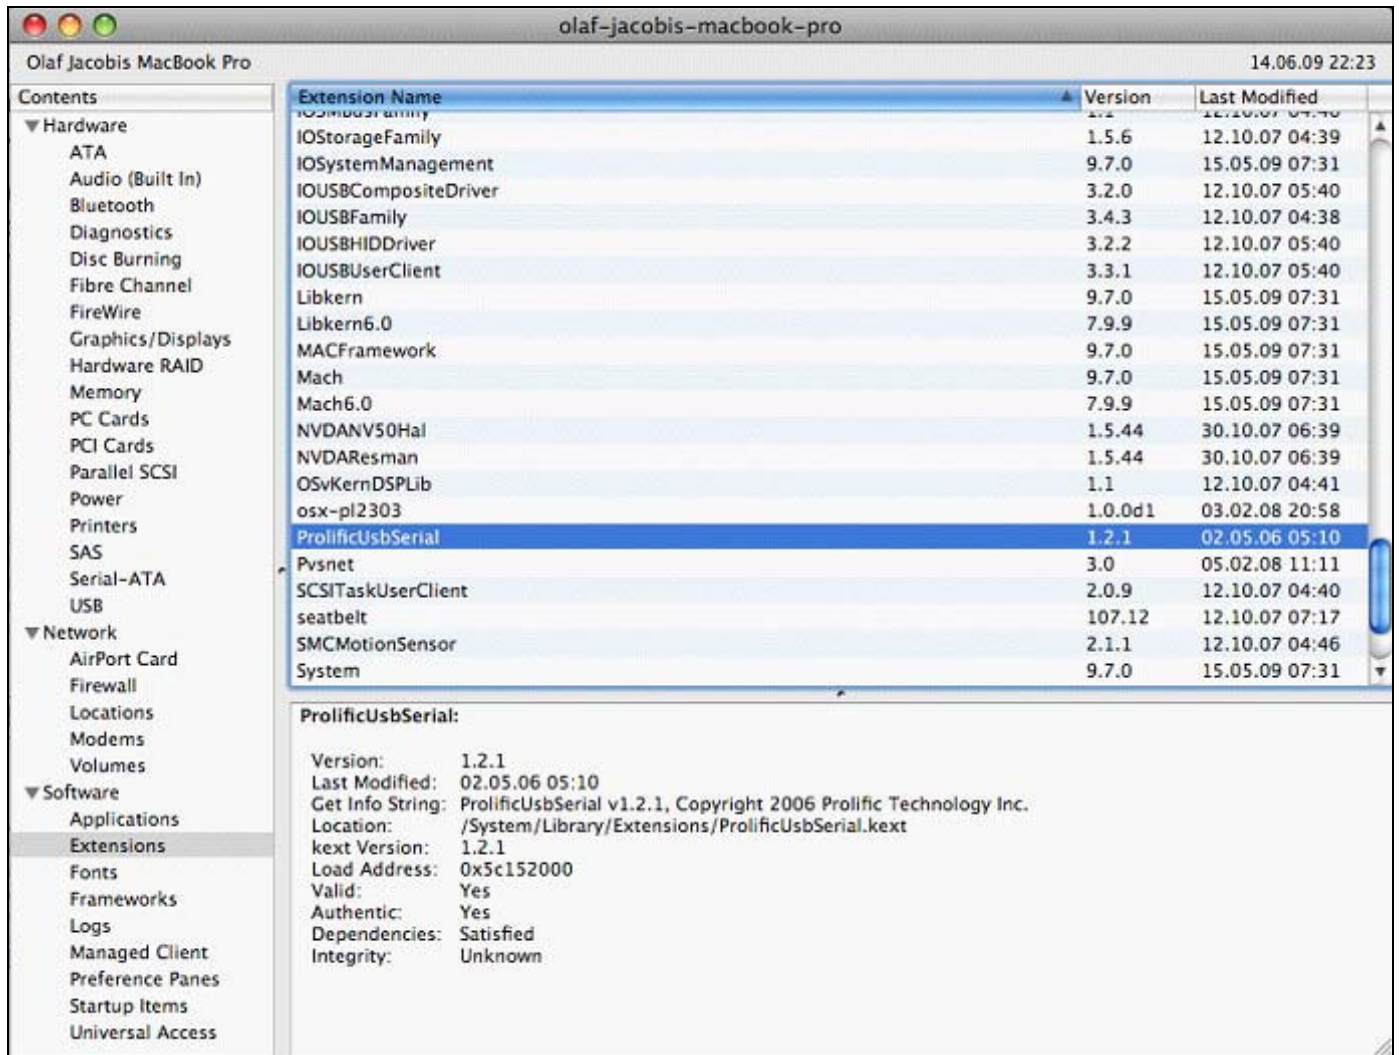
olaf-jacobis-macbook-pro

Olaf Jacobis MacBook Pro

14.06.09 22:23

Contents
▼Hardware
ATA
Audio (Built In)
Bluetooth
Diagnostics
Disc Burning
Fibre Channel
FireWire
Graphics/Displays
Hardware RAID
Memory
PC Cards
PCI Cards
Parallel SCSI
Power
Printers
SAS
Serial-ATA
USB
▼Network
AirPort Card
Firewall
Locations
Modems
Volumes
▼Software
Applications
Extensions
Fonts
Frameworks
Logs
Managed Client
Preference Panes
Startup Items
Universal Access

| Extension Name | Version | Last Modified |
|---|---|---|
| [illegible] | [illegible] | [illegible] |
| IOStorageFamily | 1.5.6 | 12.10.07 04:39 |
| IOSystemManagement | 9.7.0 | 15.05.09 07:31 |
| IOUSBCompositeDriver | 3.2.0 | 12.10.07 05:40 |
| IOUSBFamily | 3.4.3 | 12.10.07 04:38 |
| IOUSBHIDDriver | 3.2.2 | 12.10.07 05:40 |
| IOUSBUserClient | 3.3.1 | 12.10.07 05:40 |
| Libkern | 9.7.0 | 15.05.09 07:31 |
| Libkern6.0 | 7.9.9 | 15.05.09 07:31 |
| MACFramework | 9.7.0 | 15.05.09 07:31 |
| Mach | 9.7.0 | 15.05.09 07:31 |
| Mach6.0 | 7.9.9 | 15.05.09 07:31 |
| NVDANV50Hal | 1.5.44 | 30.10.07 06:39 |
| NVDAResman | 1.5.44 | 30.10.07 06:39 |
| OSvKernDSPLib | 1.1 | 12.10.07 04:41 |
| osx-pl2303 | 1.0.0d1 | 03.02.08 20:58 |
| ProlificUsbSerial | 1.2.1 | 02.05.06 05:10 |
| Pvsnet | 3.0 | 05.02.08 11:11 |
| SCSITaskUserClient | 2.0.9 | 12.10.07 04:40 |
| seatbelt | 107.12 | 12.10.07 07:17 |
| SMCMotionSensor | 2.1.1 | 12.10.07 04:46 |
| System | 9.7.0 | 15.05.09 07:31 |

ProlificUsbSerial:

Version: 1.2.1
Last Modified: 02.05.06 05:10
Get Info String: ProlificUsbSerial v1.2.1, Copyright 2006 Prolific Technology Inc.
Location: /System/Library/Extensions/ProlificUsbSerial.kext
kext Version: 1.2.1
Load Address: 0x5c152000
Valid: Yes
Authentic: Yes
Dependencies: Satisfied
Integrity: Unknown